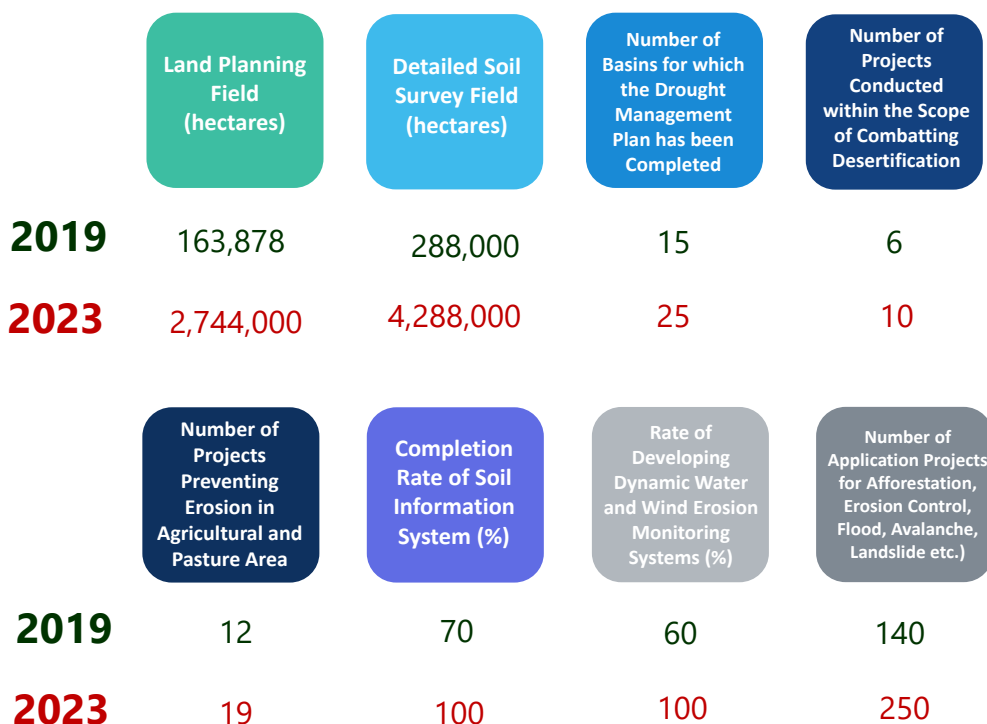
| | Land Planning Field (hectares) | Detailed Soil Survey Field (hectares) | Number of Basins for which the Drought Management Plan has been Completed | Number of Projects Conducted within the Scope of Combatting Desertification |
|---|---|---|---|---|
| 2019 | 163,878 | 288,000 | 15 | 6 |
| 2023 | 2,744,000 | 4,288,000 | 25 | 10 |

| | Number of Projects Preventing Erosion in Agricultural and Pasture Area | Completion Rate of Soil Information System (%) | Rate of Developing Dynamic Water and Wind Erosion Monitoring Systems (%) | Number of Application Projects for Afforestation, Erosion Control, Flood, Avalanche, Landslide etc.) |
|---|---|---|---|---|
| 2019 | 12 | 70 | 60 | 140 |
| 2023 | 19 | 100 | 100 | 250 |